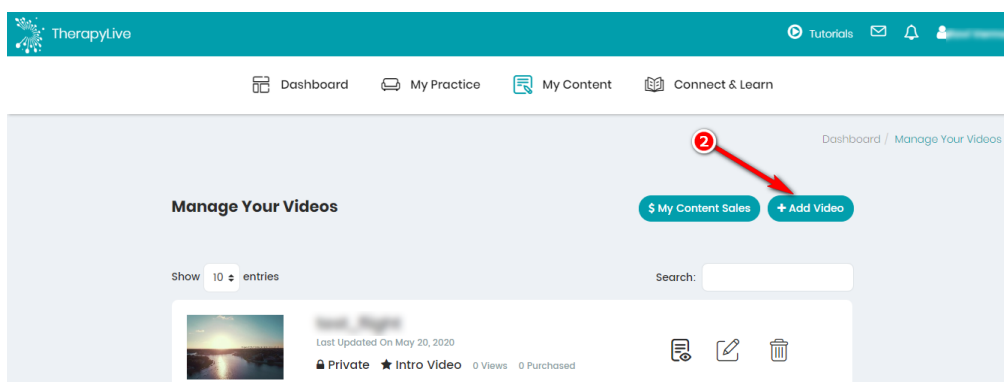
TherapyLive

Tutorials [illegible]

Dashboard My Practice My Content Connect & Learn

Dashboard / Manage Your Videos

2

Manage Your Videos

$ My Content Sales + Add Video

Show 10 entries

Search:

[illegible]

Last Updated On May 20, 2020

Private Intro Video 0 Views 0 Purchased